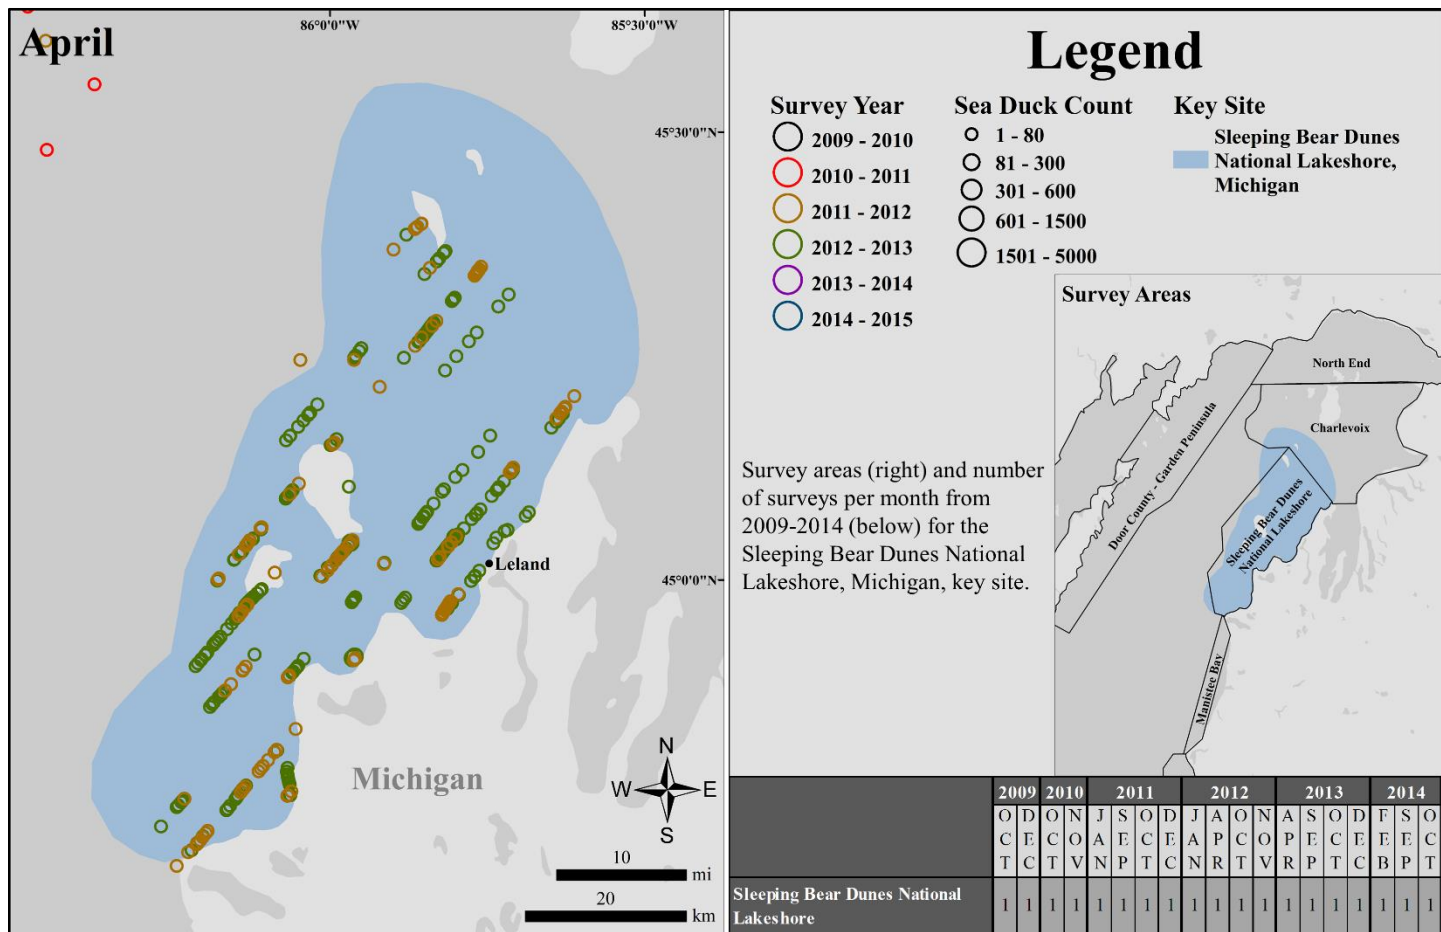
April

86°0'0"W

85°30'0"W

45°30'0"N

45°0'0"N

Leland

Michigan

N
W E
S

10 mi

20 km

Legend

Survey Year
2009 - 2010
2010 - 2011
2011 - 2012
2012 - 2013
2013 - 2014
2014 - 2015

Sea Duck Count
1 - 80
81 - 300
301 - 600
601 - 1500
1501 - 5000

Key Site
Sleeping Bear Dunes National Lakeshore, Michigan

Survey areas (right) and number of surveys per month from 2009-2014 (below) for the Sleeping Bear Dunes National Lakeshore, Michigan, key site.

Survey Areas

North End

Charlevoix

Door County - Garden Peninsula

Sleeping Bear Dunes National Lakeshore

Manistee Bay

| | 2009 | 2010 | 2010 | 2011 | 2011 | 2011 | 2011 | 2012 | 2012 | 2012 | 2012 | 2013 | 2013 | 2013 | 2013 | 2014 | 2014 | 2014 |
|---|---|---|---|---|---|---|---|---|---|---|---|---|---|---|---|---|---|---|
| | OCT | DEC | OCT | NOV | JAN | SEP | OCT | DEC | JAN | APR | OCT | NOV | APR | SEP | OCT | DEC | FEB | SEP | OCT |
| Sleeping Bear Dunes National Lakeshore | 1 | 1 | 1 | 1 | 1 | 1 | 1 | 1 | 1 | 1 | 1 | 1 | 1 | 1 | 1 | 1 | 1 | 1 | 1 |